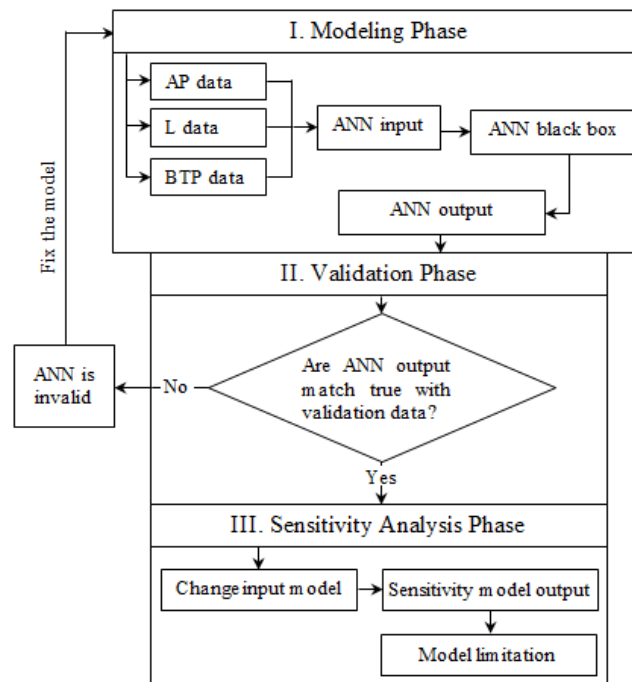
I. Modeling Phase

AP data

L data

BTP data

ANN input

ANN black box

ANN output

Fix the model

II. Validation Phase

ANN is invalid

No

Are ANN output match true with validation data?

Yes

III. Sensitivity Analysis Phase

Change input model

Sensitivity model output

Model limitation